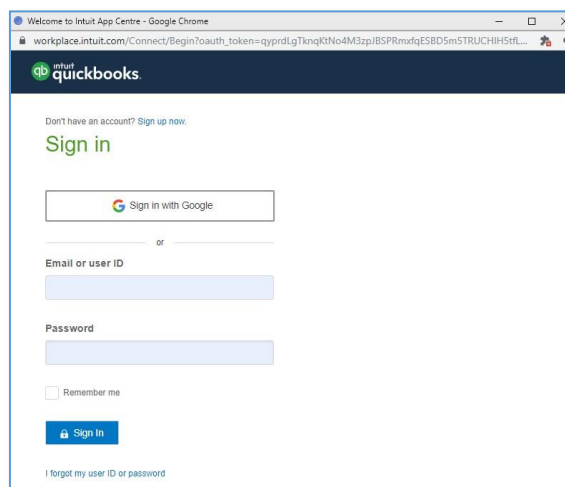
Welcome to Intuit App Centre - Google Chrome

workplace.intuit.com/Connect/Begin?oauth_token=qyprdLgTknqKtNo4M3zpJBSPRmxfqESBD5m5TRUCHIH5tfL...

intuit quickbooks.

Don't have an account? Sign up now.

Sign in

Sign in with Google

or

Email or user ID

Password

Remember me

Sign In

I forgot my user ID or password